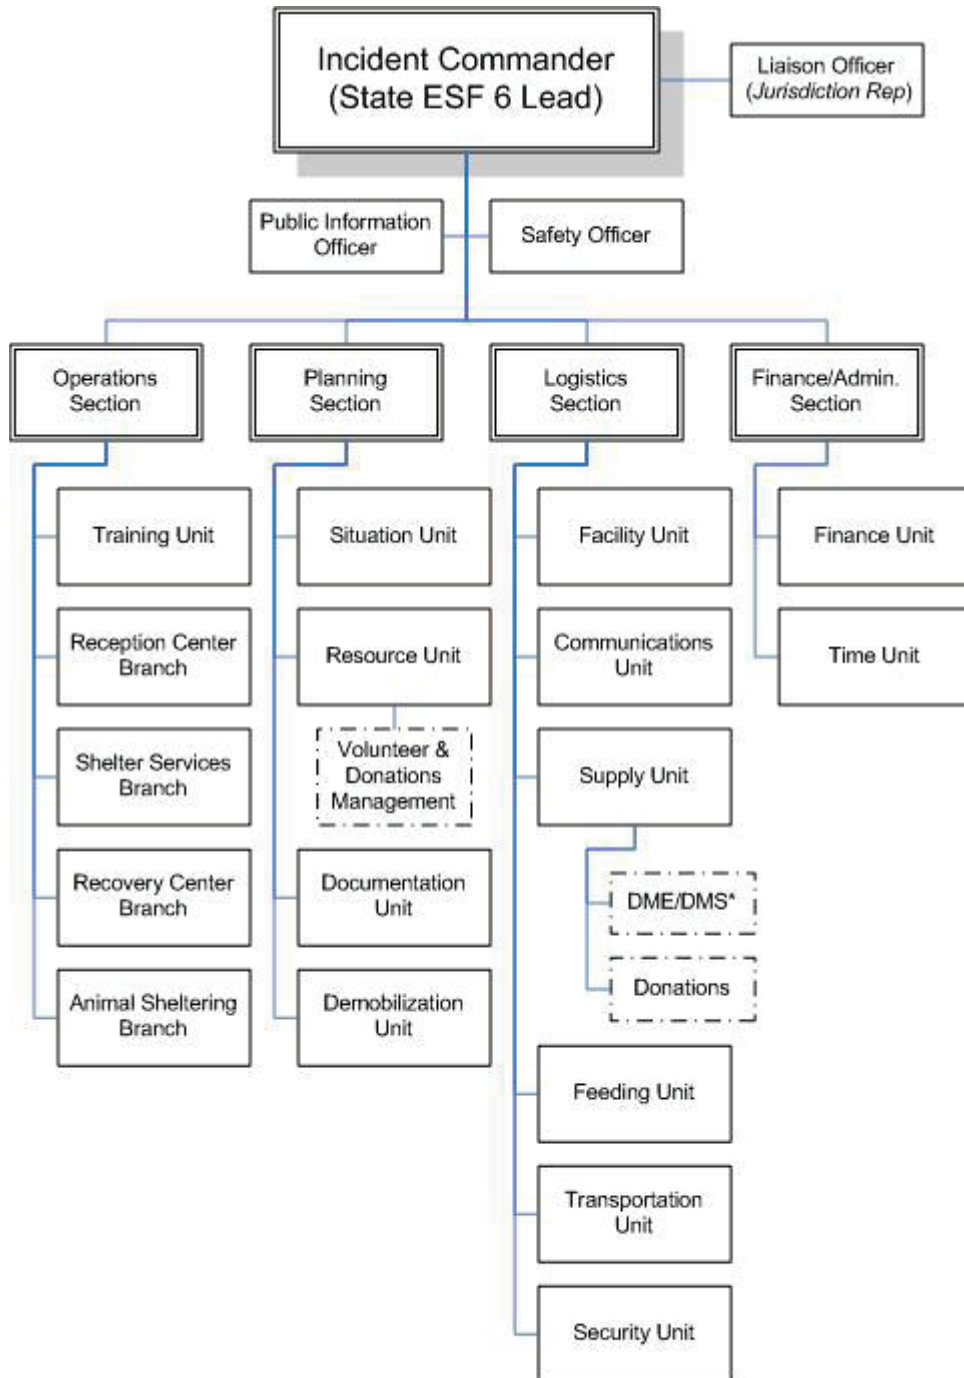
Incident Commander
(State ESF 6 Lead)

Liaison Officer
(Jurisdiction Rep)

Public Information Officer

Safety Officer

Operations Section

Planning Section

Logistics Section

Finance/Admin. Section

Training Unit

Reception Center Branch

Shelter Services Branch

Recovery Center Branch

Animal Sheltering Branch

Situation Unit

Resource Unit

Volunteer & Donations Management

Documentation Unit

Demobilization Unit

Facility Unit

Communications Unit

Supply Unit

DME/DMS*

Donations

Feeding Unit

Transportation Unit

Security Unit

Finance Unit

Time Unit